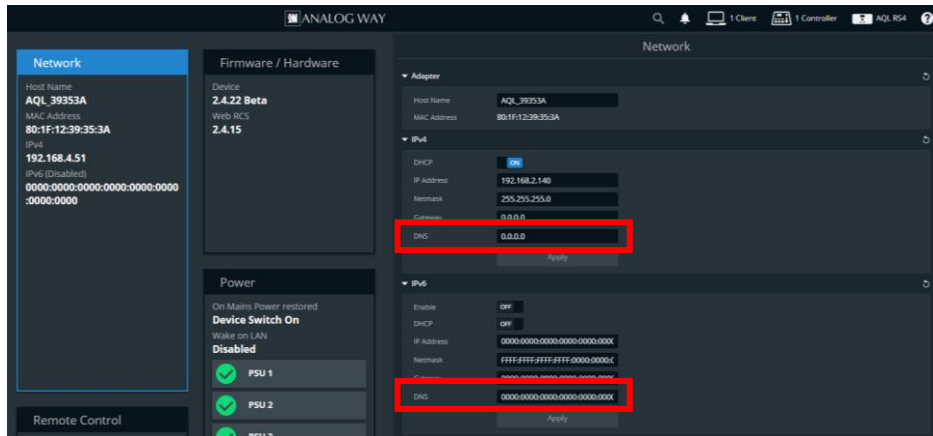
ANALOG WAY

1 Client
1 Controller
AQL RS4
?

Network

Host Name
AQL_39353A
MAC Address
80:1F:12:39:35:3A
IPv4
192.168.4.51
IPv6 (Disabled)
0000:0000:0000:0000:0000:0000:0000:0000

Remote Control

Firmware / Hardware

Device
2.4.22 Beta
Web RCS
2.4.15

Power

On Mains Power restored
Device Switch On
Wake on LAN
Disabled

PSU 1
PSU 2
PSU 3

Network

Adapter

Host Name
AQL_39353A
MAC Address
80:1F:12:39:35:3A

IPv4

DHCP
ON
IP Address
192.168.2.140
Netmask
255.255.255.0
Gateway
0.0.0.0
DNS
0.0.0.0
Apply

IPv6

Enable
OFF
DHCP
OFF
IP Address
0000:0000:0000:0000:0000:000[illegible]
Netmask
FFFF:FFFF:FFFF:FFFF:0000:0000:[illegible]
Gateway
0000:0000:0000:0000:0000:000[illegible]
DNS
0000:0000:0000:0000:0000:000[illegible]
Apply